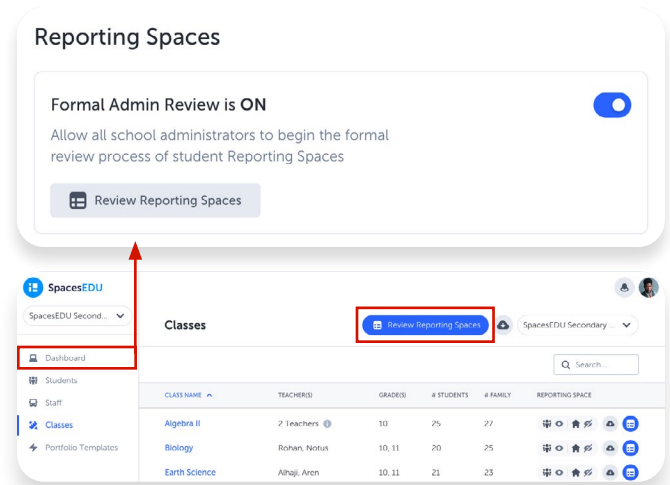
Reporting Spaces

Formal Admin Review is ON

Allow all school administrators to begin the formal review process of student Reporting Spaces

Review Reporting Spaces

SpacesEDU

SpacesEDU Second...

Dashboard

Students

Staff

Classes

Portfolio Templates

Classes

Review Reporting Spaces

SpacesEDU Secondary ...

Search...

| CLASS NAME | TEACHER(S) | GRADE(S) | # STUDENTS | # FAMILY | REPORTING SPACE |
|---|---|---|---|---|---|
| Algebra II | 2 Teachers | 10 | 25 | 27 | |
| Biology | Rohan, Notus | 10, 11 | 20 | 25 | |
| Earth Science | Alhaji, Aren | 10, 11 | 21 | 23 | |